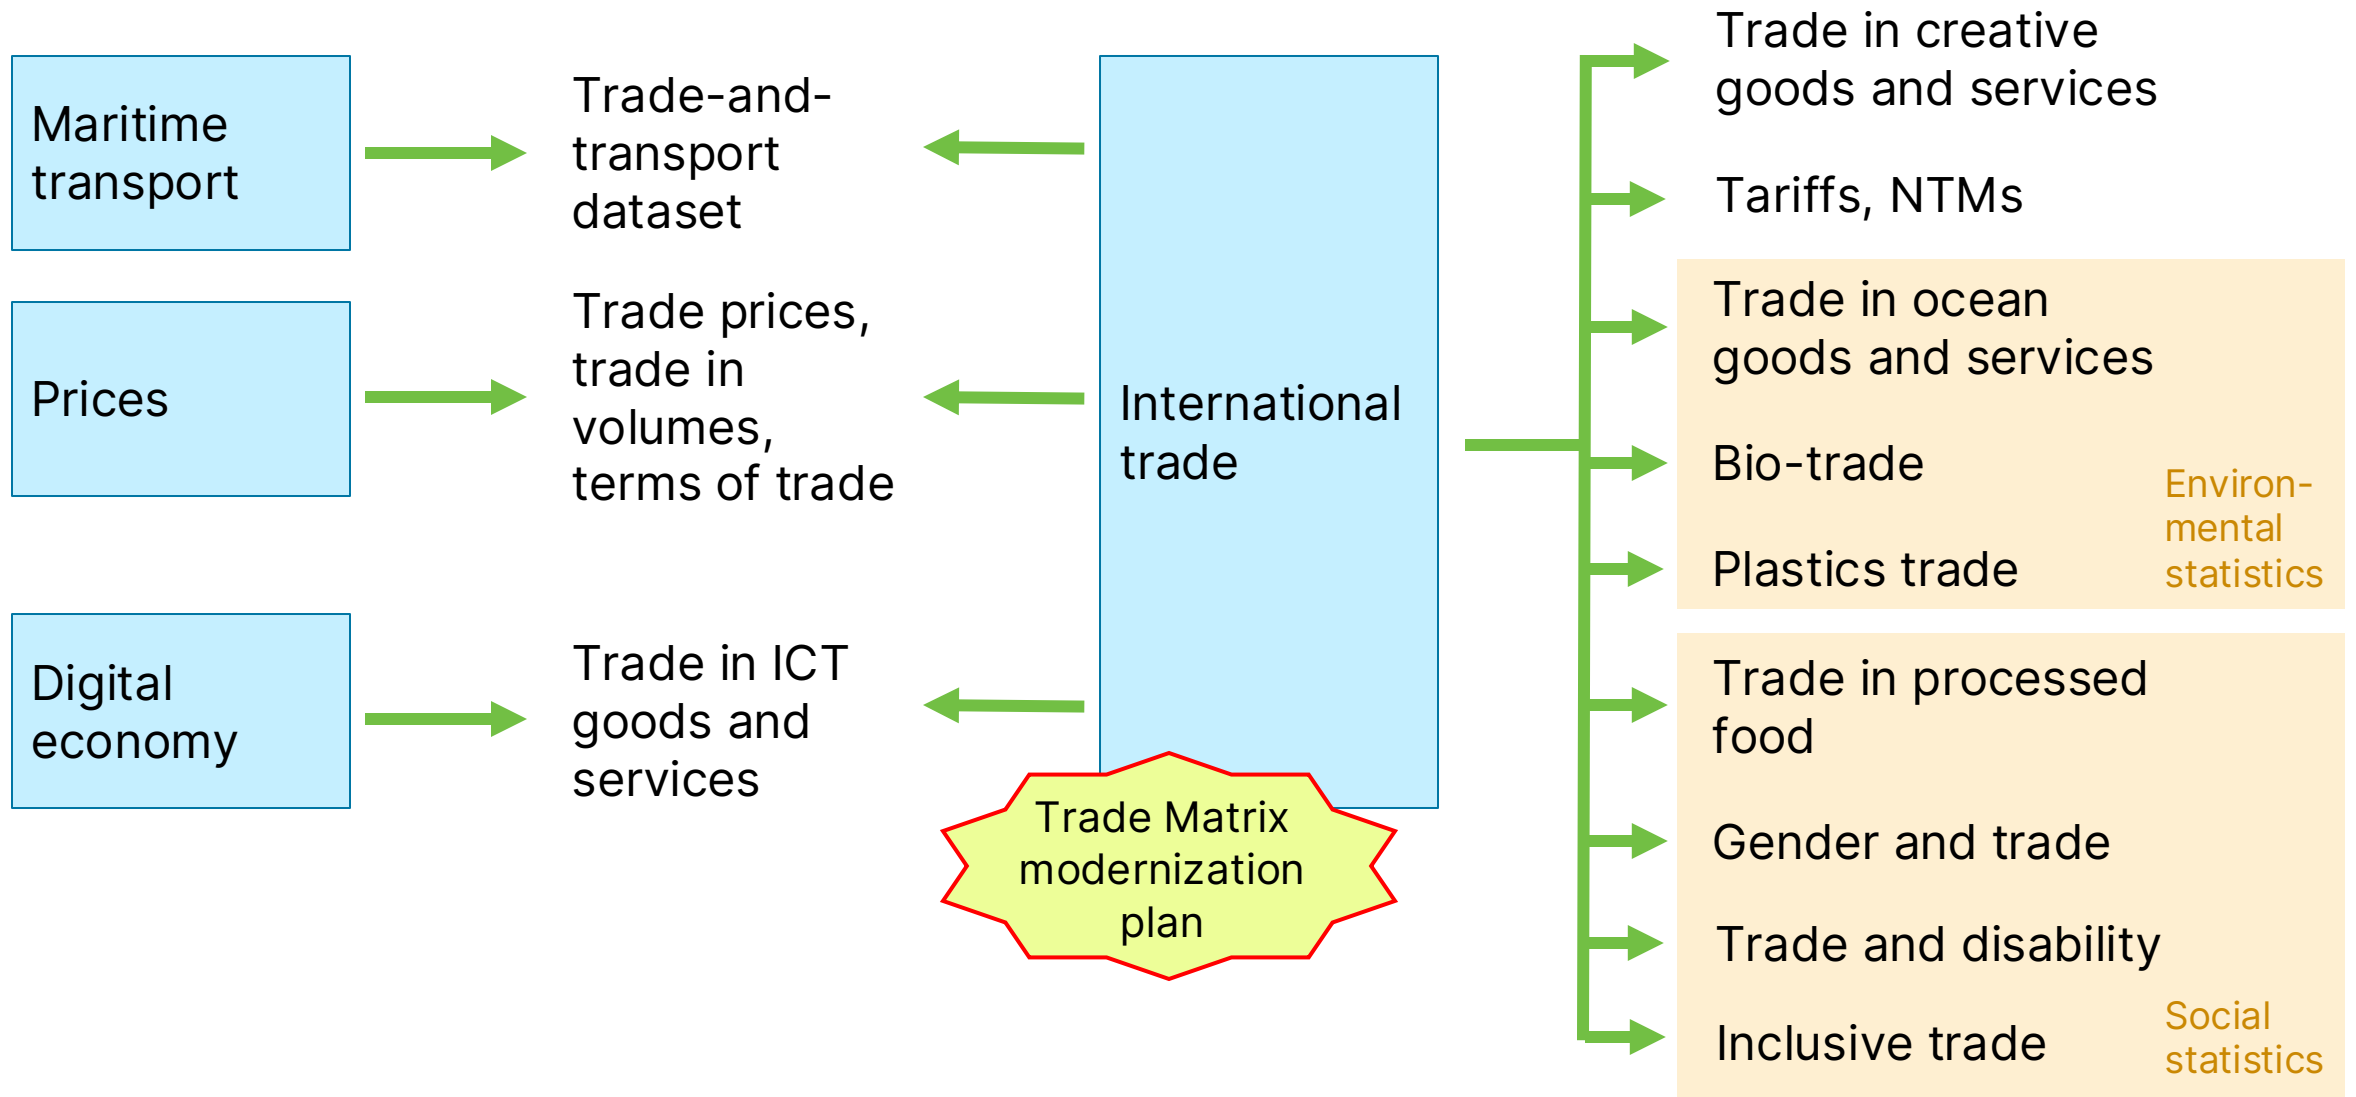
Maritime transport

Trade-and-transport dataset

Prices

Trade prices, trade in volumes, terms of trade

Digital economy

Trade in ICT goods and services

International trade

Trade Matrix modernization plan

Trade in creative goods and services

Tariffs, NTMs

Trade in ocean goods and services

Bio-trade

Plastics trade

Environmental statistics

Trade in processed food

Gender and trade

Trade and disability

Inclusive trade

Social statistics